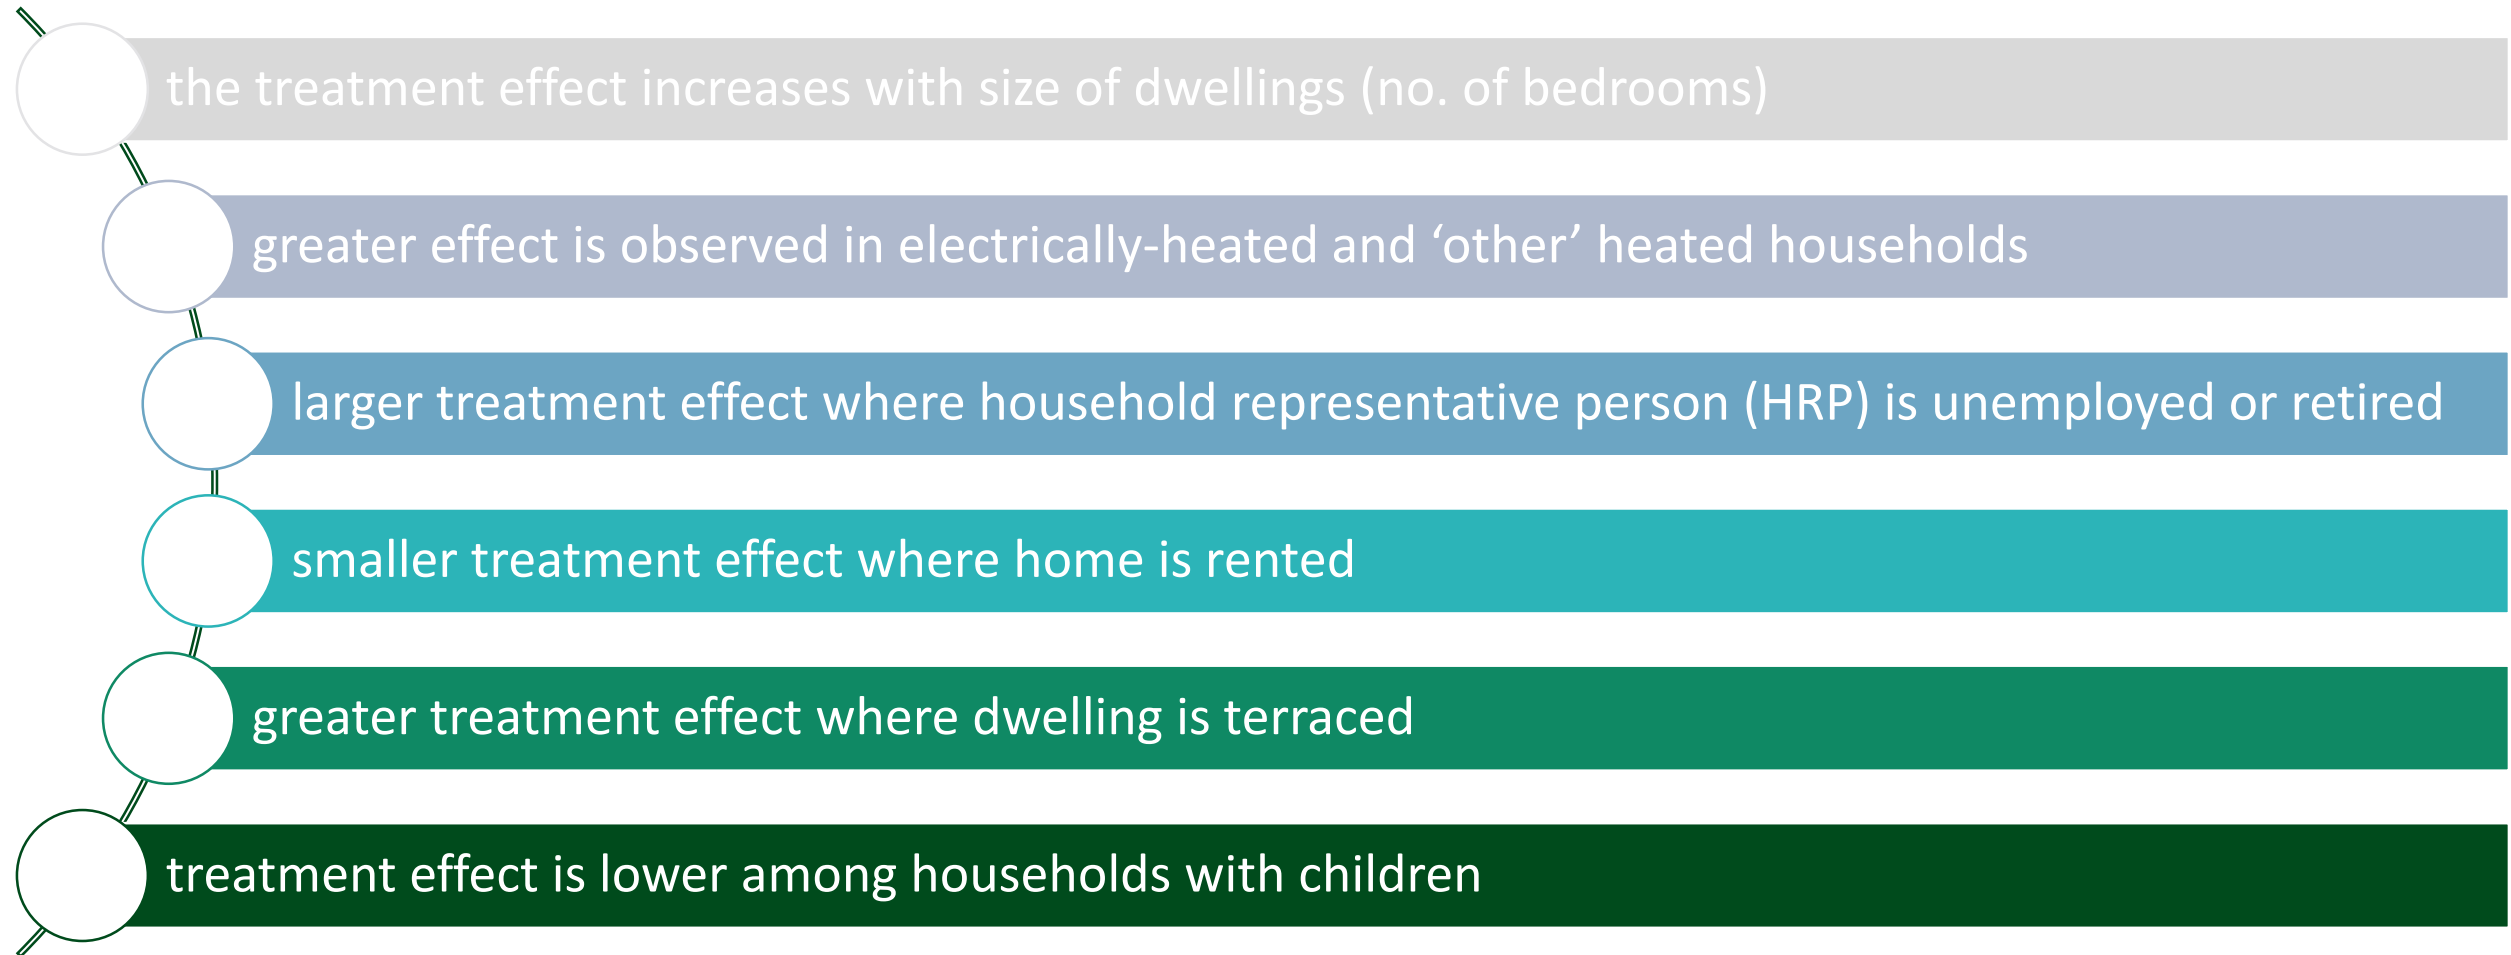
the treatment effect increases with size of dwellings (no. of bedrooms)

greater effect is observed in electrically-heated and ‘other’ heated households

larger treatment effect where household representative person (HRP) is unemployed or retired

smaller treatment effect where home is rented

greater treatment effect where dwelling is terraced

treatment effect is lower among households with children